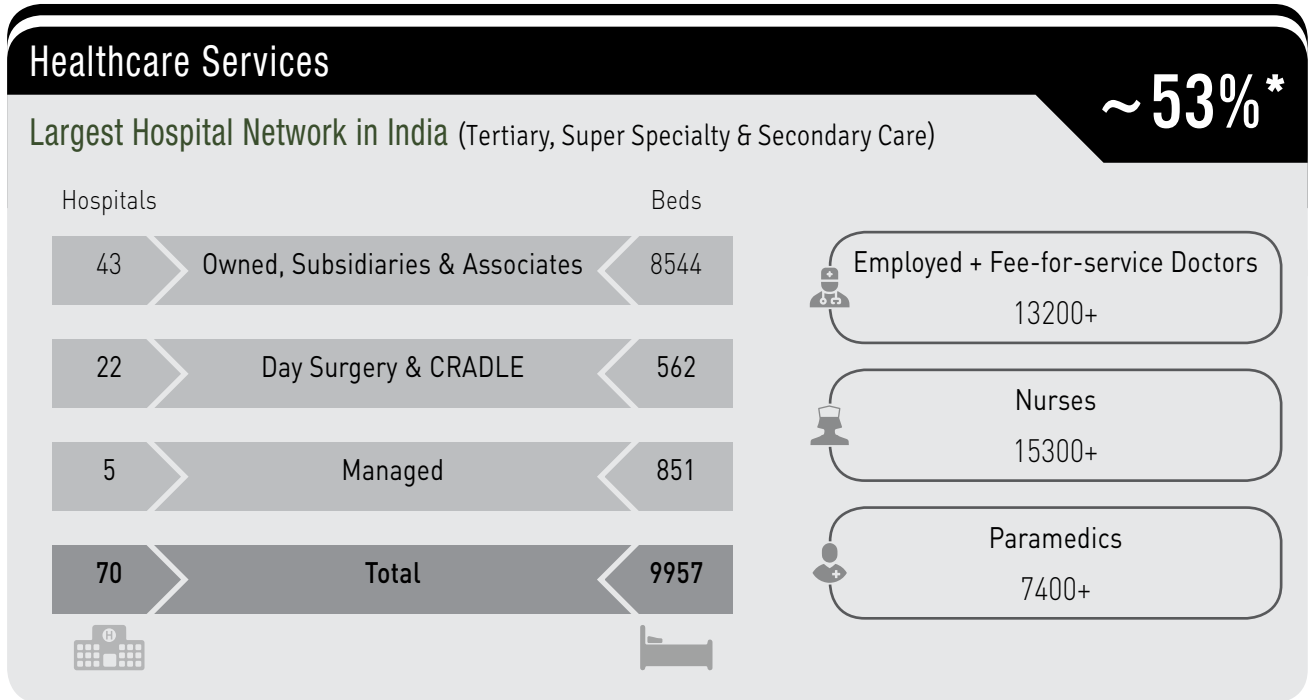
Healthcare Services

~53%*

Largest Hospital Network in India (Tertiary, Super Specialty & Secondary Care)

| Hospitals | | Beds |
|---|---|---|
| 43 | Owned, Subsidiaries & Associates | 8544 |
| 22 | Day Surgery & CRADLE | 562 |
| 5 | Managed | 851 |
| **70** | **Total** | **9957** |

Employed + Fee-for-service Doctors
13200+

Nurses
15300+

Paramedics
7400+